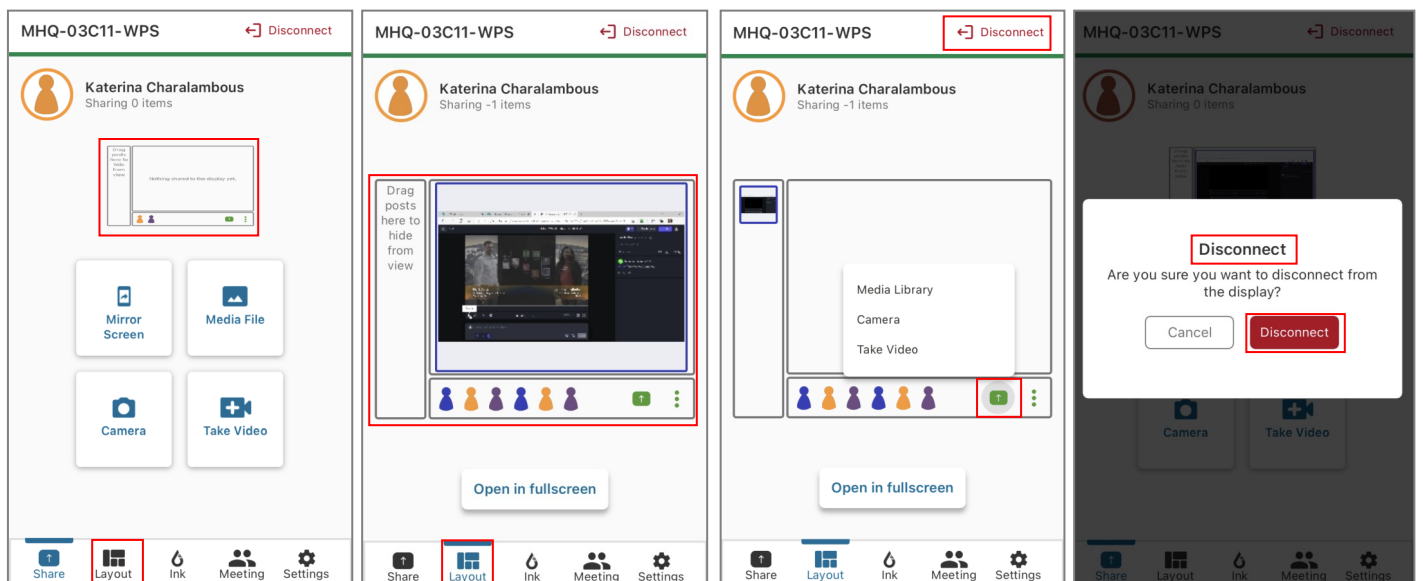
MHQ-03C11-WPS
Disconnect

Katerina Charalambous
Sharing 0 items

Drag posts here to hide from view

Nothing shared to the display yet.

Mirror Screen
Media File
Camera
Take Video

Share
Layout
Ink
Meeting
Settings

MHQ-03C11-WPS
Disconnect

Katerina Charalambous
Sharing -1 items

Drag posts here to hide from view

Open in fullscreen

Share
Layout
Ink
Meeting
Settings

MHQ-03C11-WPS
Disconnect

Katerina Charalambous
Sharing -1 items

Media Library
Camera
Take Video

Open in fullscreen

Share
Layout
Ink
Meeting
Settings

MHQ-03C11-WPS
Disconnect

Katerina Charalambous
Sharing 0 items

Disconnect
Are you sure you want to disconnect from the display?
Cancel
Disconnect

Camera
Take Video

Share
Layout
Ink
Meeting
Settings